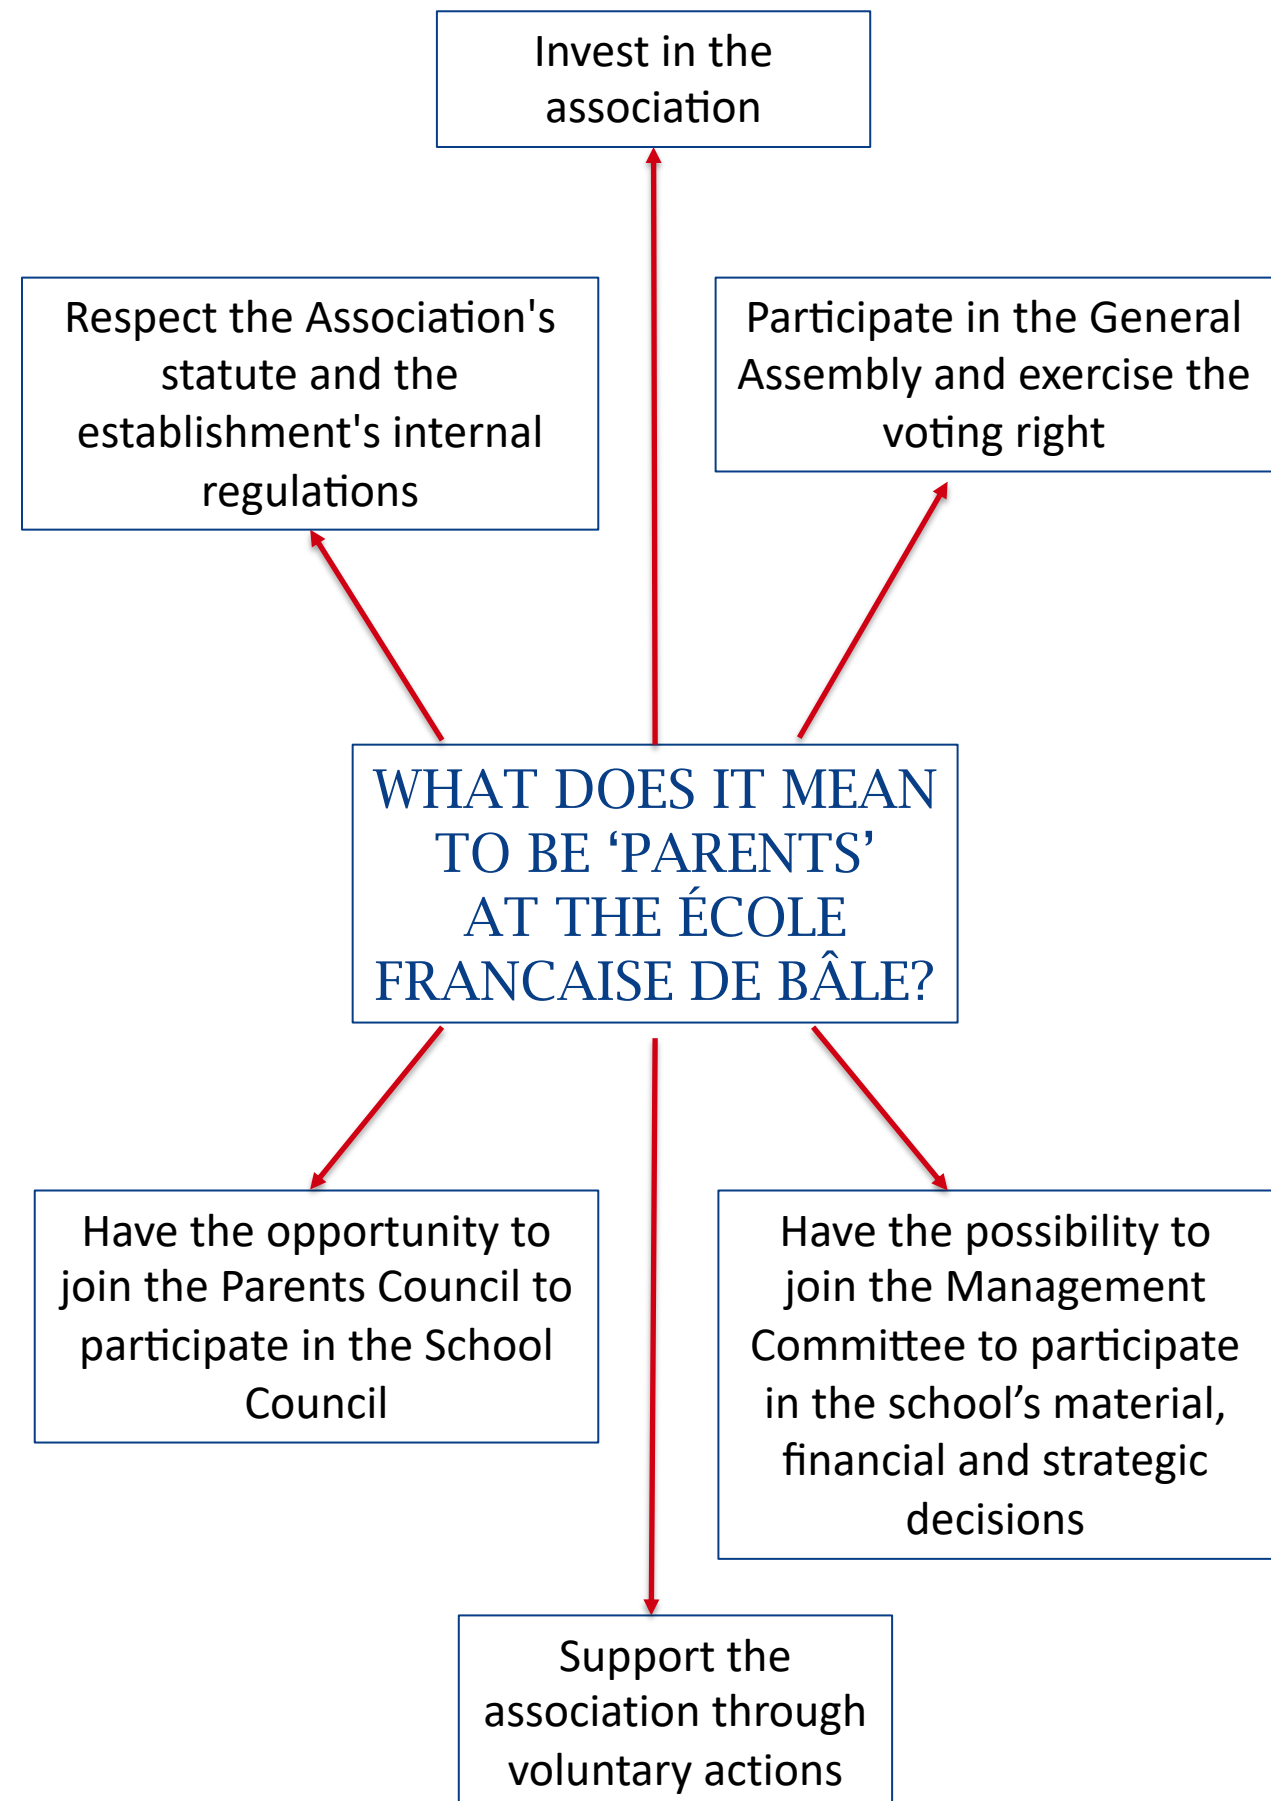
Invest in the association

Respect the Association's statute and the establishment's internal regulations

Participate in the General Assembly and exercise the voting right

WHAT DOES IT MEAN TO BE ‘PARENTS’ AT THE ÉCOLE FRANCAISE DE BÂLE?

Have the opportunity to join the Parents Council to participate in the School Council

Have the possibility to join the Management Committee to participate in the school’s material, financial and strategic decisions

Support the association through voluntary actions